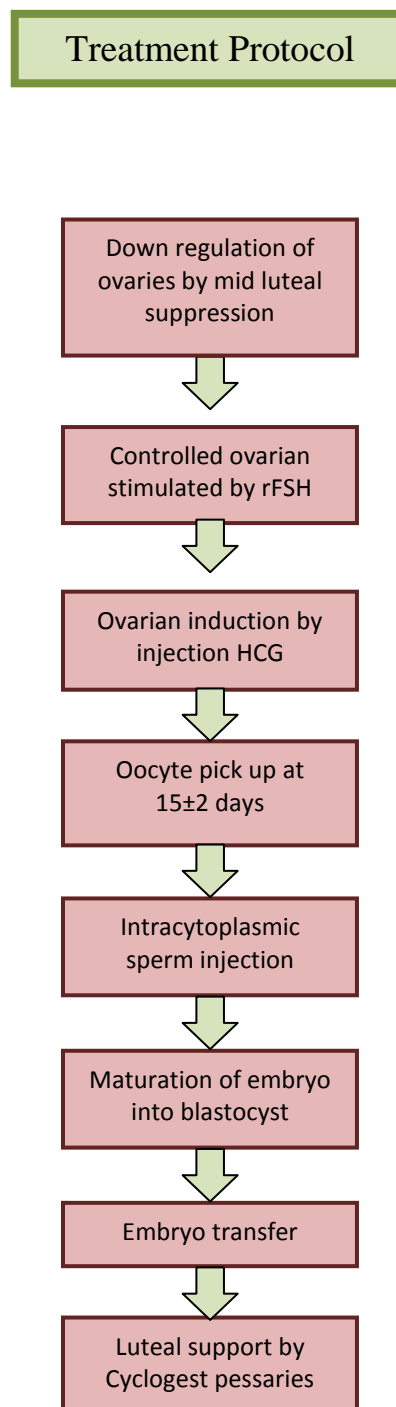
Treatment Protocol

Down regulation of ovaries by mid luteal suppression

Controlled ovarian stimulated by rFSH

Ovarian induction by injection HCG

Oocyte pick up at 15±2 days

Intracytoplasmic sperm injection

Maturation of embryo into blastocyst

Embryo transfer

Luteal support by Cyclogest pessaries